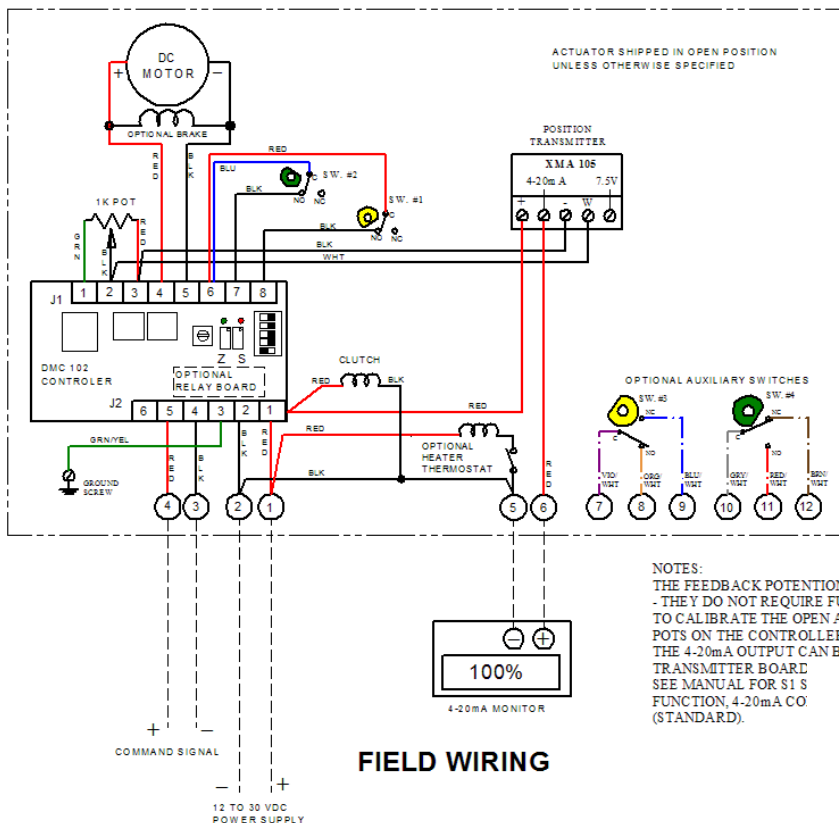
DC MOTOR
+ −
OPTIONAL BRAKE

ACTUATOR SHIPPED IN OPEN POSITION
UNLESS OTHERWISE SPECIFIED

POSITION TRANSMITTER
XMA 105
4-20m A 7.5V
+ − − W

RED
BLU
BLK
SW. #2
C NO NC
SW. #1
C NO NC
BLK
BLK
WHT

1K POT
GRN
BLK
RED
RED
BLK

J1
1 2 3 4 5 6 7 8

DMC 102
CONTROLER
Z S
OPTIONAL
RELAY BOARD
J2
6 5 4 3 2 1

CLUTCH
RED BLK
RED
RED
BLK
OPTIONAL HEATER THERMOSTAT
GRN/YEL
GROUND SCREW
RED
BLK
BLK
RED
RED

4 3 2 1 5 6

OPTIONAL AUXILIARY SWITCHES
SW. #3
C NO NC
SW. #4
C NO NC
VIO/WHT ORG/WHT BLU/WHT GRY/WHT RED/WHT BRN/WHT
7 8 9 10 11 12

NOTES:
THE FEEDBACK POTENTION
- THEY DO NOT REQUIRE FU
TO CALIBRATE THE OPEN A
POTS ON THE CONTROLLEI
THE 4-20mA OUTPUT CAN B
TRANSMITTER BOARD
SEE MANUAL FOR S1 S
FUNCTION, 4-20mA CO
(STANDARD).

− +
100%
4-20mA MONITOR

+ −
COMMAND SIGNAL

FIELD WIRING

− +
12 TO 30 VDC
POWER SUPPLY